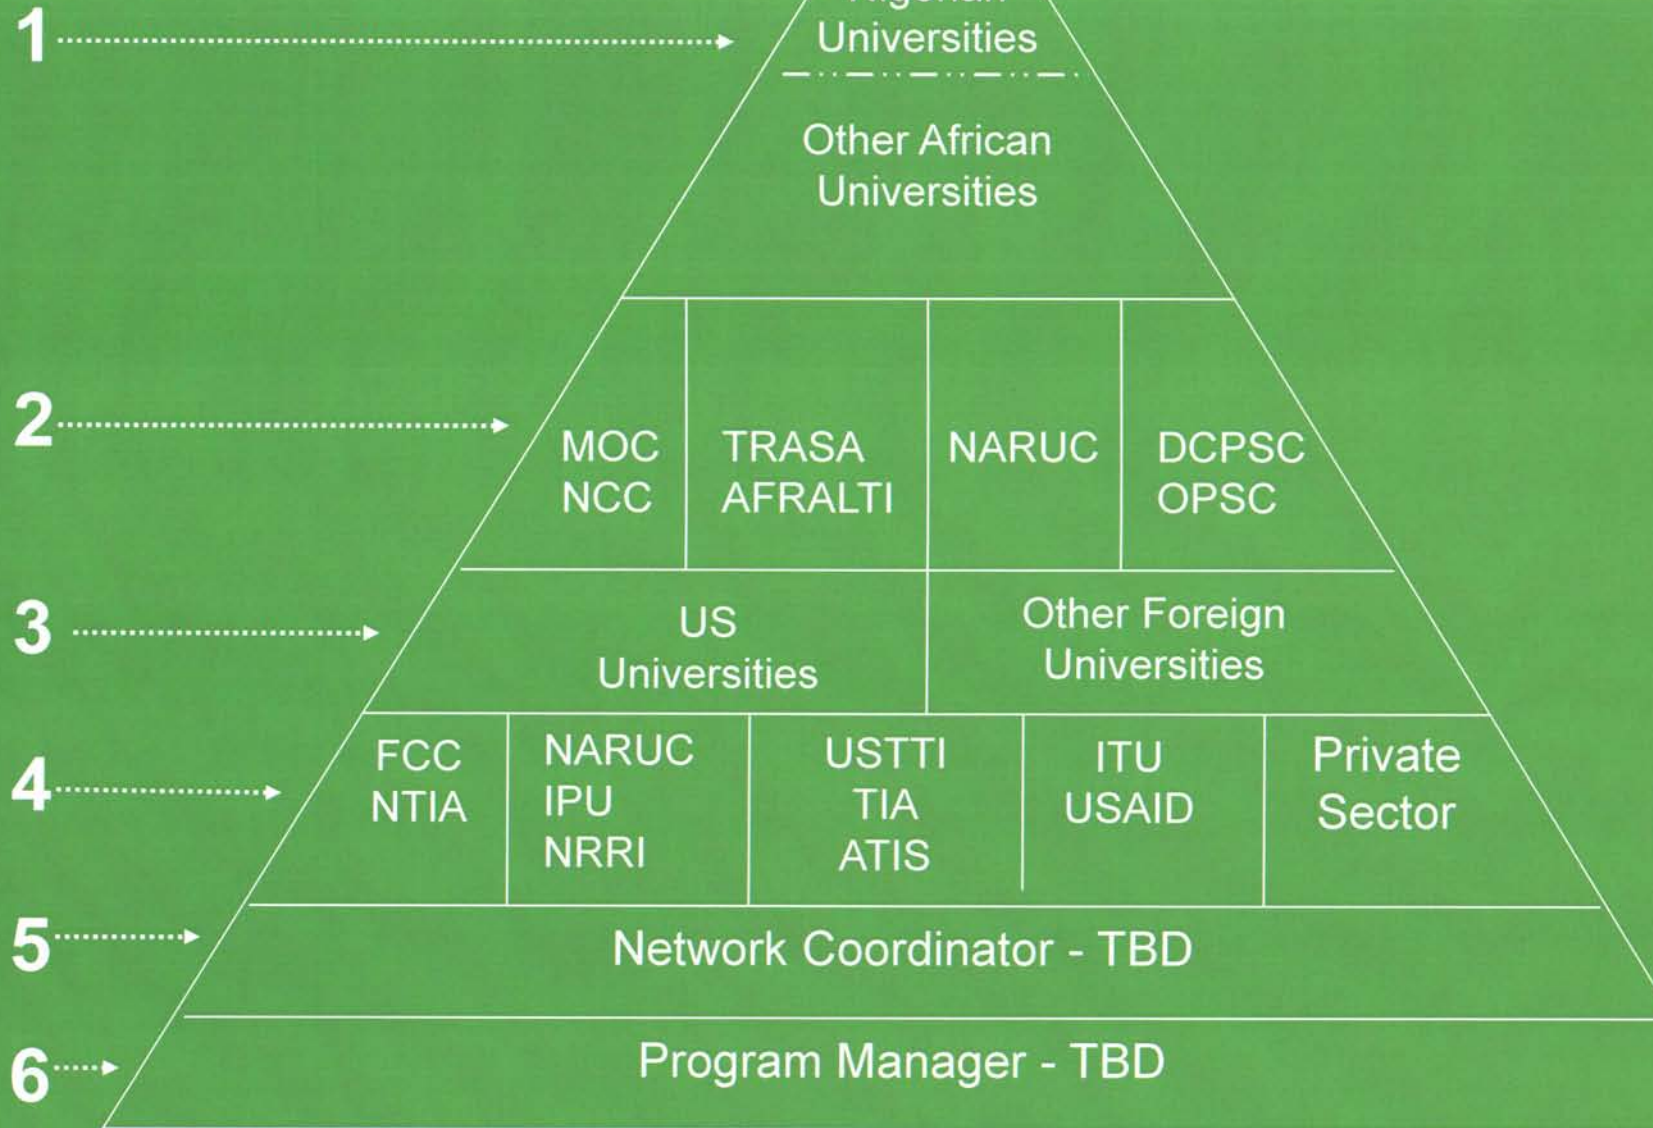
1

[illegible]
Universities

Other African
Universities

2

MOC
NCC

TRASA
AFRALTI

NARUC

DCPSC
OPSC

3

US
Universities

Other Foreign
Universities

4

FCC
NTIA

NARUC
IPU
NRRI

USTTI
TIA
ATIS

ITU
USAID

Private
Sector

5

Network Coordinator - TBD

6

Program Manager - TBD